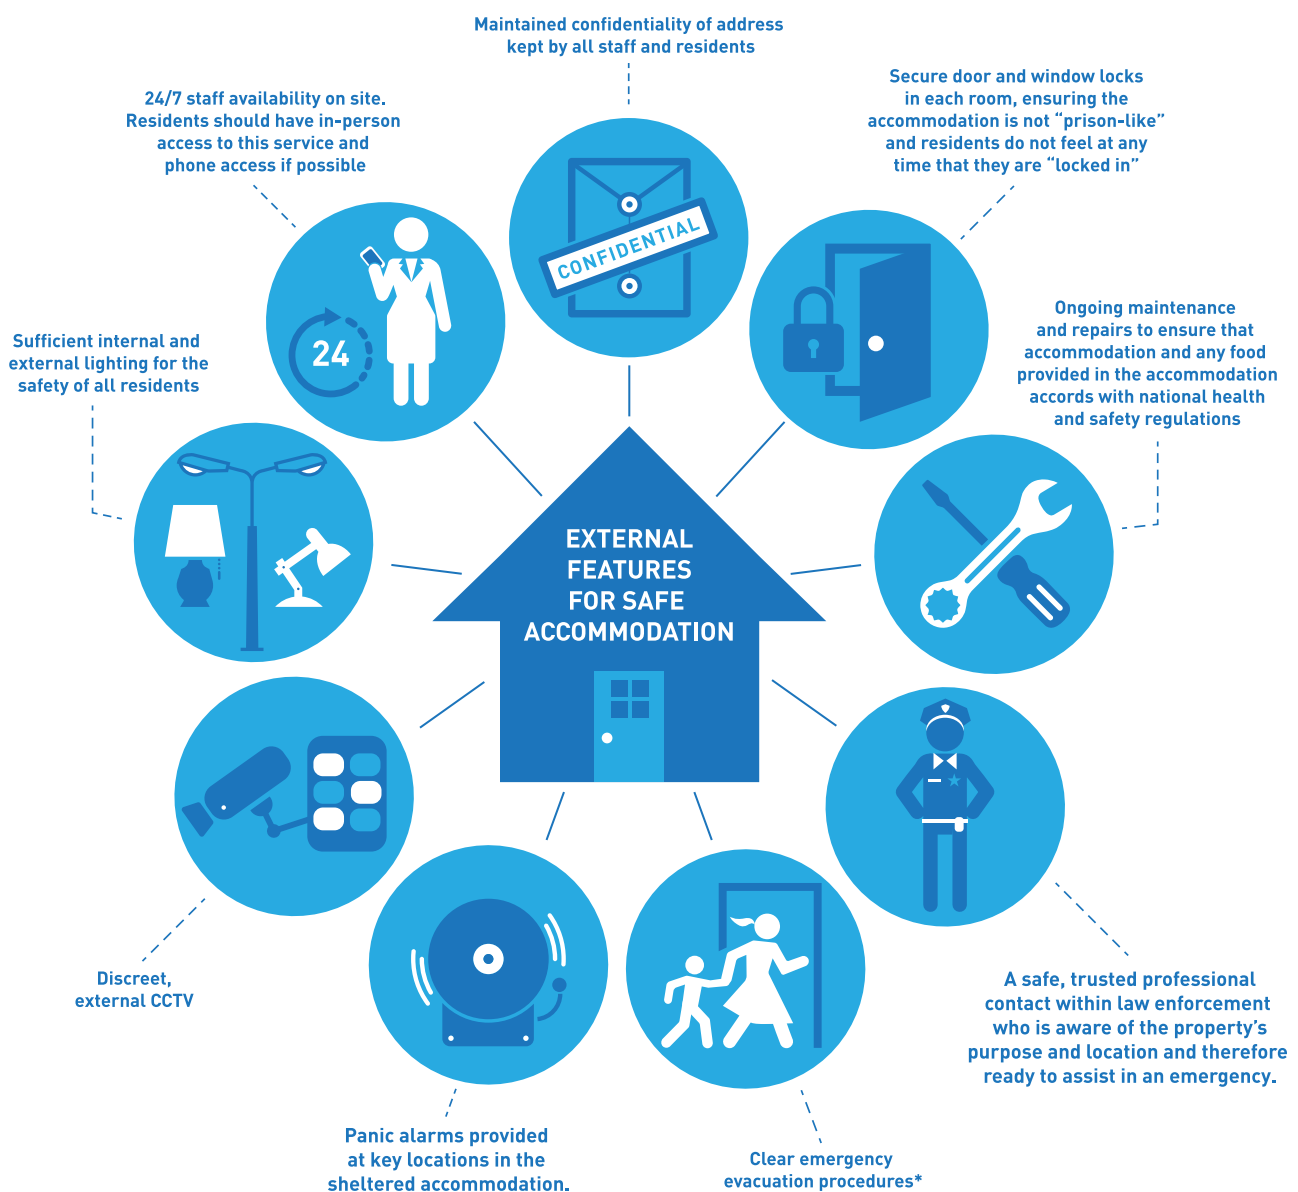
Maintained confidentiality of address kept by all staff and residents

24/7 staff availability on site. Residents should have in-person access to this service and phone access if possible

Secure door and window locks in each room, ensuring the accommodation is not “prison-like” and residents do not feel at any time that they are “locked in”

CONFIDENTIAL

24

Sufficient internal and external lighting for the safety of all residents

Ongoing maintenance and repairs to ensure that accommodation and any food provided in the accommodation accords with national health and safety regulations

EXTERNAL FEATURES FOR SAFE ACCOMMODATION

Discreet, external CCTV

A safe, trusted professional contact within law enforcement who is aware of the property’s purpose and location and therefore ready to assist in an emergency.

Panic alarms provided at key locations in the sheltered accommodation.

Clear emergency evacuation procedures*